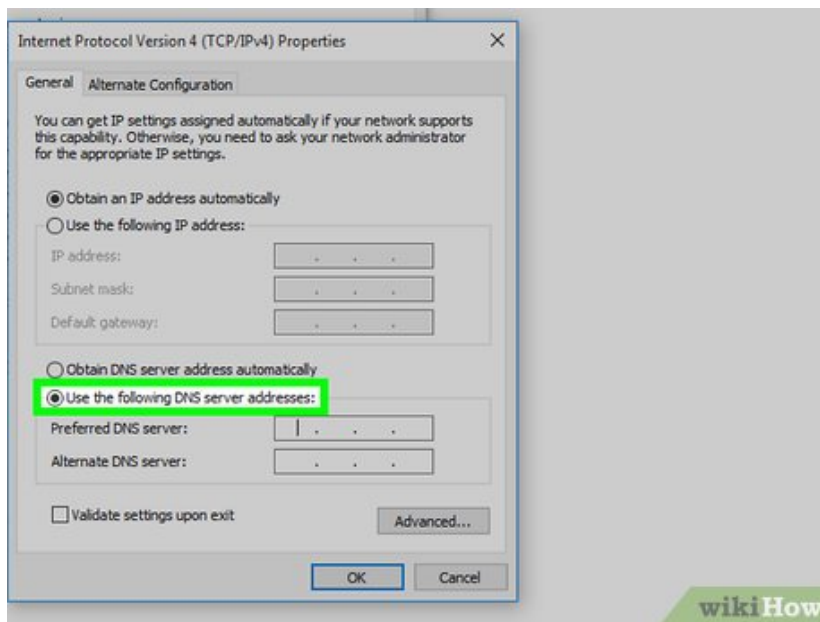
Internet Protocol Version 4 (TCP/IPv4) Properties

General | Alternate Configuration

You can get IP settings assigned automatically if your network supports this capability. Otherwise, you need to ask your network administrator for the appropriate IP settings.

Obtain an IP address automatically

Use the following IP address:

IP address: . . .

Subnet mask: . . .

Default gateway: . . .

Obtain DNS server address automatically

Use the following DNS server addresses:

Preferred DNS server: . . .

Alternate DNS server: . . .

Validate settings upon exit

Advanced...

OK

Cancel

wikiHow